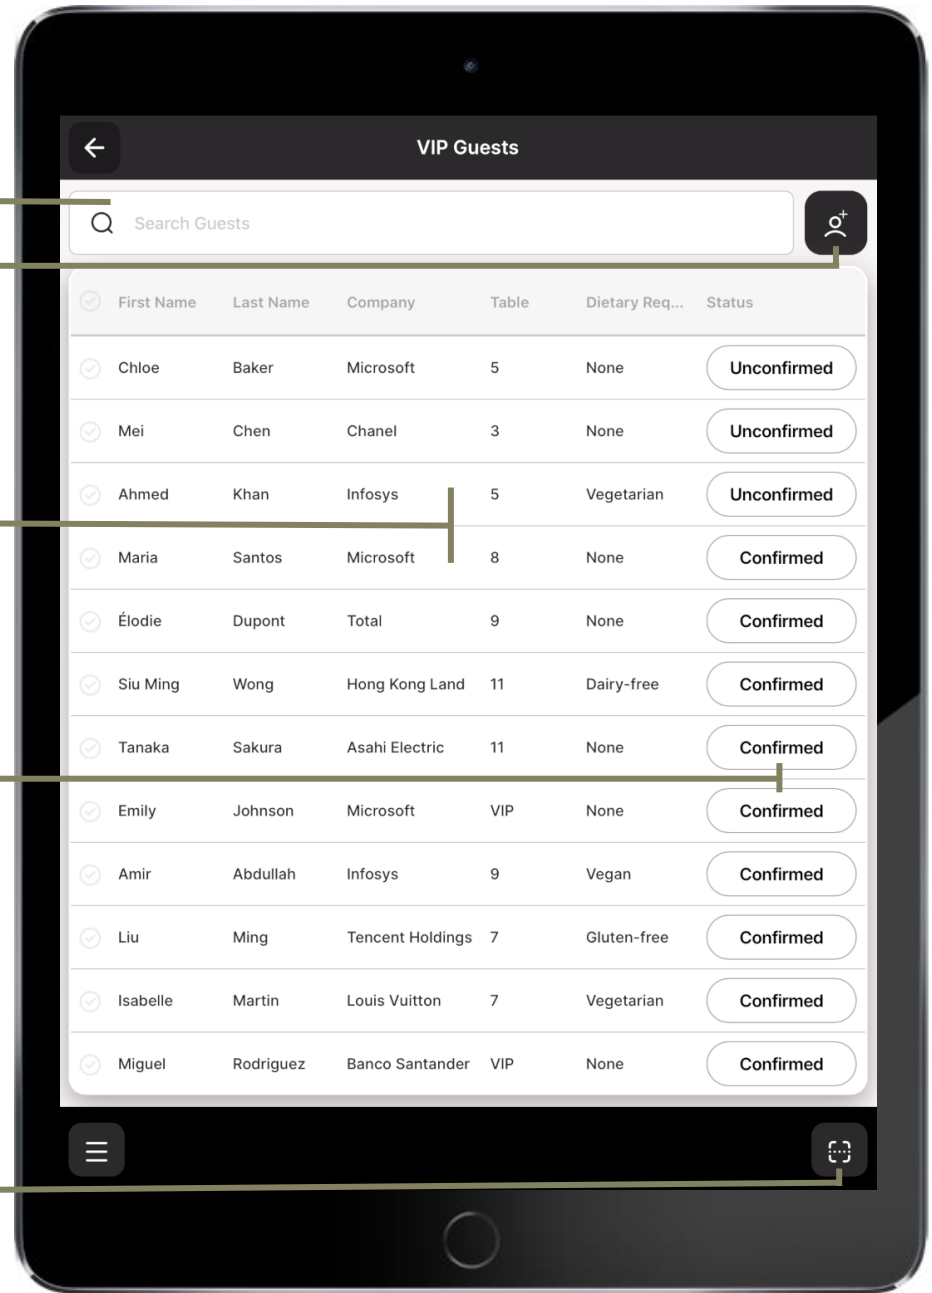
VIP Guests

Search Guests

| First Name | Last Name | Company | Table | Dietary Req... | Status |
|---|---|---|---|---|---|
| Chloe | Baker | Microsoft | 5 | None | Unconfirmed |
| Mei | Chen | Chanel | 3 | None | Unconfirmed |
| Ahmed | Khan | Infosys | 5 | Vegetarian | Unconfirmed |
| Maria | Santos | Microsoft | 8 | None | Confirmed |
| Élodie | Dupont | Total | 9 | None | Confirmed |
| Siu Ming | Wong | Hong Kong Land | 11 | Dairy-free | Confirmed |
| Tanaka | Sakura | Asahi Electric | 11 | None | Confirmed |
| Emily | Johnson | Microsoft | VIP | None | Confirmed |
| Amir | Abdullah | Infosys | 9 | Vegan | Confirmed |
| Liu | Ming | Tencent Holdings | 7 | Gluten-free | Confirmed |
| Isabelle | Martin | Louis Vuitton | 7 | Vegetarian | Confirmed |
| Miguel | Rodriguez | Banco Santander | VIP | None | Confirmed |